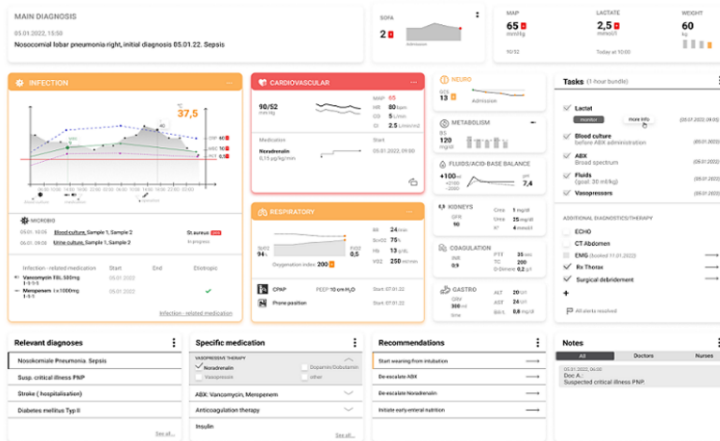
MAIN DIAGNOSIS

05.01.2022, 10:50

Nosocomial lobar pneumonia right, initial diagnosis 05.01.22. Sepsis

SOFA

2

MAP

65
mmHg

LACTATE

2,5
mmol/l

WEIGHT

65
kg

INFECTION

37,5

MICROBIO

05.01. 10:50 Blood culture, Sample 1, Sample 2 St.aureus

05.01. 09:00 Urine culture, Sample 1, Sample 2 In progress

Infection - related medication Start End Etiotropic

Vancomycin FXL 500mg 05.01.2022

Meropenem 1x1000mg 05.01.2022

Infection - related medication

CARDIOVASCULAR

90/52
mmHg

MAP 65
HR 80
CO 5
SI 2,5

Medication Start

Noradrenalin
0,15 µg/kg/min
05.01.2022, 05:00

RESPIRATORY

94
SpO2

0,5
FiO2

Oxygenation index 200

RR 24
EtCO2 75
PEEP 10
Ppeak 18
Vt 250

CPAP PEEP 10 cm $H_2O$ Start 07.01.22

Prone position Start 07.01.22

NEURO

GCS
13

Admission

METABOLISM

BS
120
mg/dl

FLUIDS/ACID-BASE BALANCE

+100
ml

pH
7,4

KIDNEYS

GFR
96

Crea 1 mg/dl
BUN 9 mg/dl
K+ 4 mmol/l

COAGULATION

INR
0,9

PTT 35 sec
PT 80 %
D-Dimer 0,2 µg/l

GASTRO

GGT
50

ALT 20 U/l
AST 30 U/l
Bili 0,5 mg/dl

Tasks (1-hour bundle)

Lactat
monitor
more info
(05.01.2022) (4h:00)

Blood culture
before ABX administration
(05.01.2022)

ABX
Broad spectrum
(05.01.2022)

Fluids
(goal: 30 ml/kg)
(05.01.2022)

Vasopressors
(05.01.2022)

ADDITIONAL DIAGNOSTICS/THERAPY

ECHO

CT Abdomen

EMG (booked 11.01.2022)

Rx Thorax

Surgical debridement

+

All alerts resolved

Relevant diagnoses

Nosokomiale Pneumonia. Sepsis

Susp. critical illness PNP

Stroke (hospitalisation)

Diabetes mellitus Typ II

See all...

Specific medication

VASOPRESSIVE THERAPY

Noradrenalin

Dopamin/Dobutamin

Adrenalin

other

ABX: Vancomycin, Meropenem

Anticoagulation therapy

Insulin

See all...

Recommendations

Start weaning from intubation

De-escalate ABX

De-escalate Noradrenalin

Initiate early enteral nutrition

Notes

All | Doctors | Nurses

05.01.2022, 04:00
Doc A.:
Suspected critical illness PNP